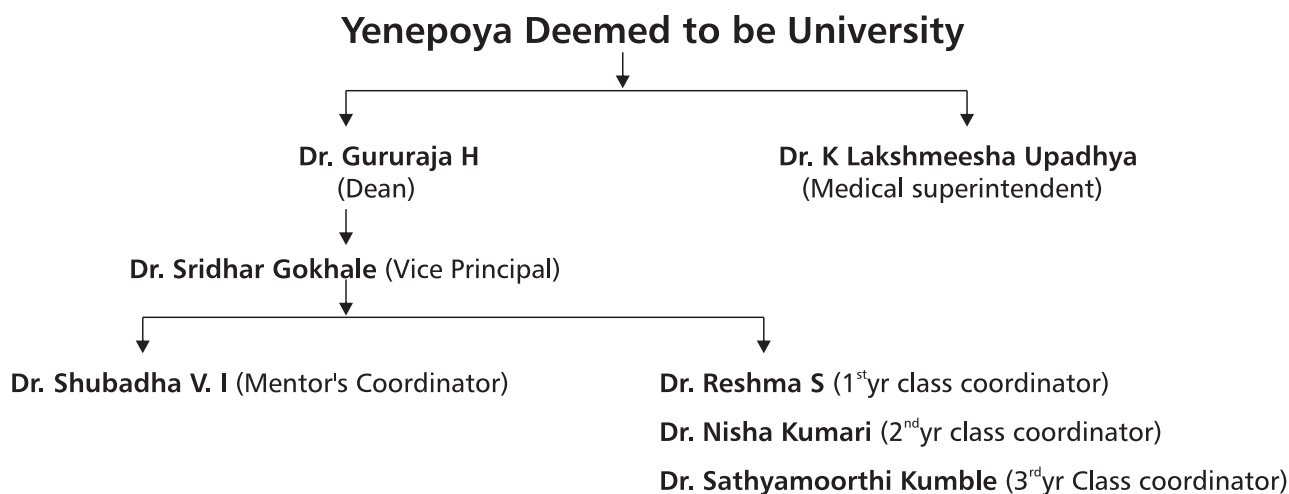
Yenepoya Deemed to be University

Dr. Gururaja H
(Dean)

Dr. K Lakshmeesha Upadhya
(Medical superintendent)

Dr. Sridhar Gokhale (Vice Principal)

Dr. Shubadha V. I (Mentor's Coordinator)

Dr. Reshma S (1$^{st}$yr class coordinator)

Dr. Nisha Kumari (2$^{nd}$yr class coordinator)

Dr. Sathyamoorthi Kumble (3$^{rd}$yr Class coordinator)